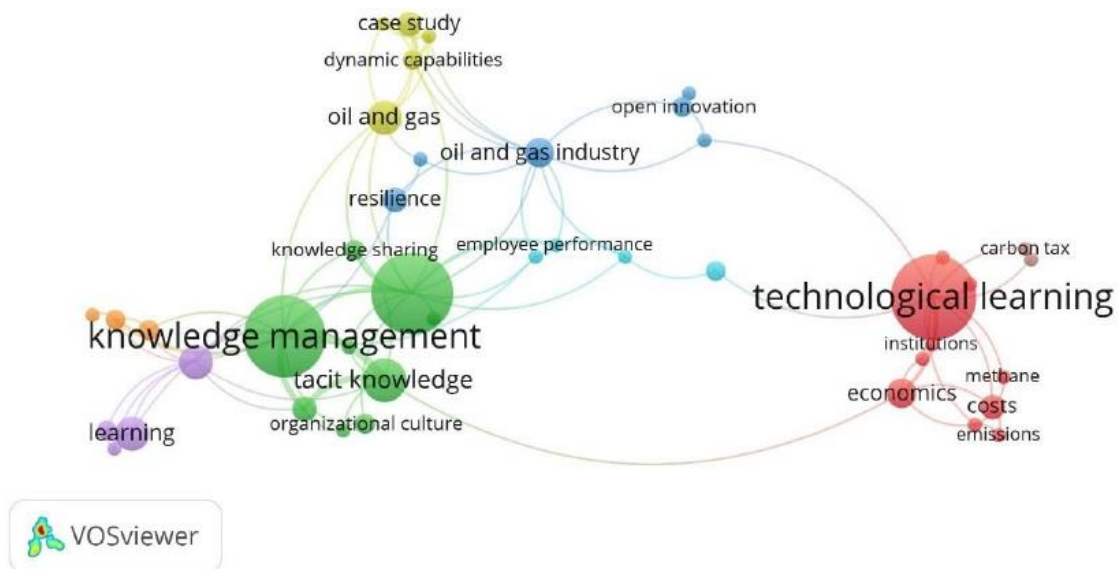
case study
dynamic capabilities
open innovation
oil and gas
oil and gas industry
resilience
knowledge sharing
employee performance
carbon tax
technological learning
knowledge management
institutions
tacit knowledge
methane
economics
costs
learning
organizational culture
emissions
VOSviewer